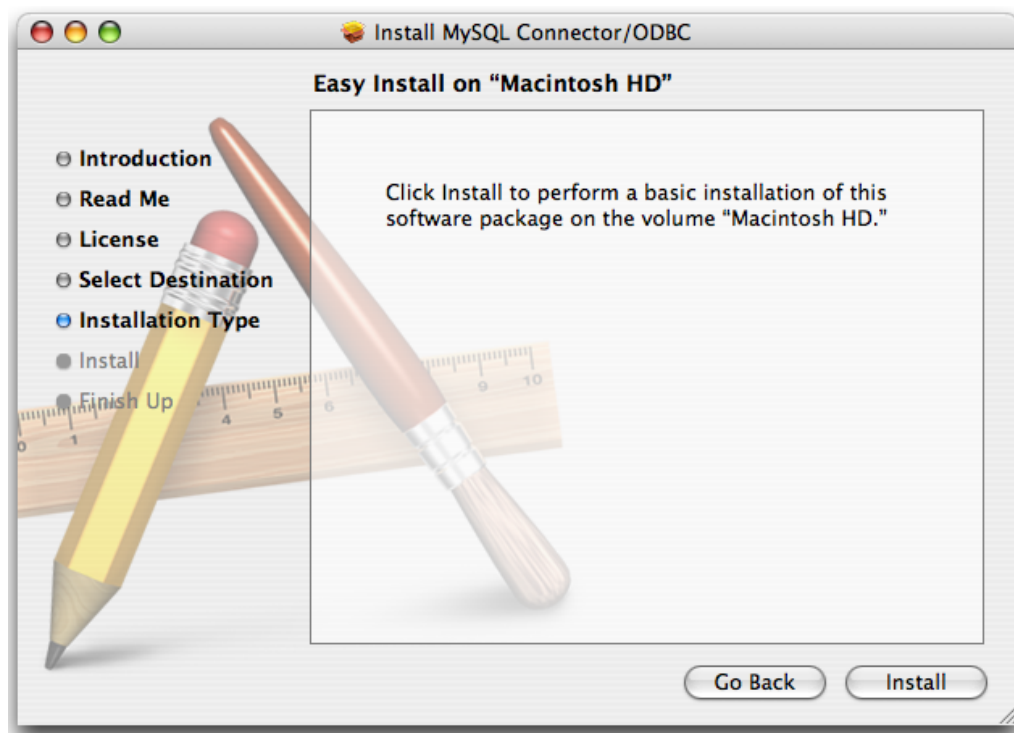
Install MySQL Connector/ODBC

Easy Install on "Macintosh HD"

Introduction
Read Me
License
Select Destination
Installation Type
Install
Finish Up

Click Install to perform a basic installation of this software package on the volume "Macintosh HD."

Go Back
Install